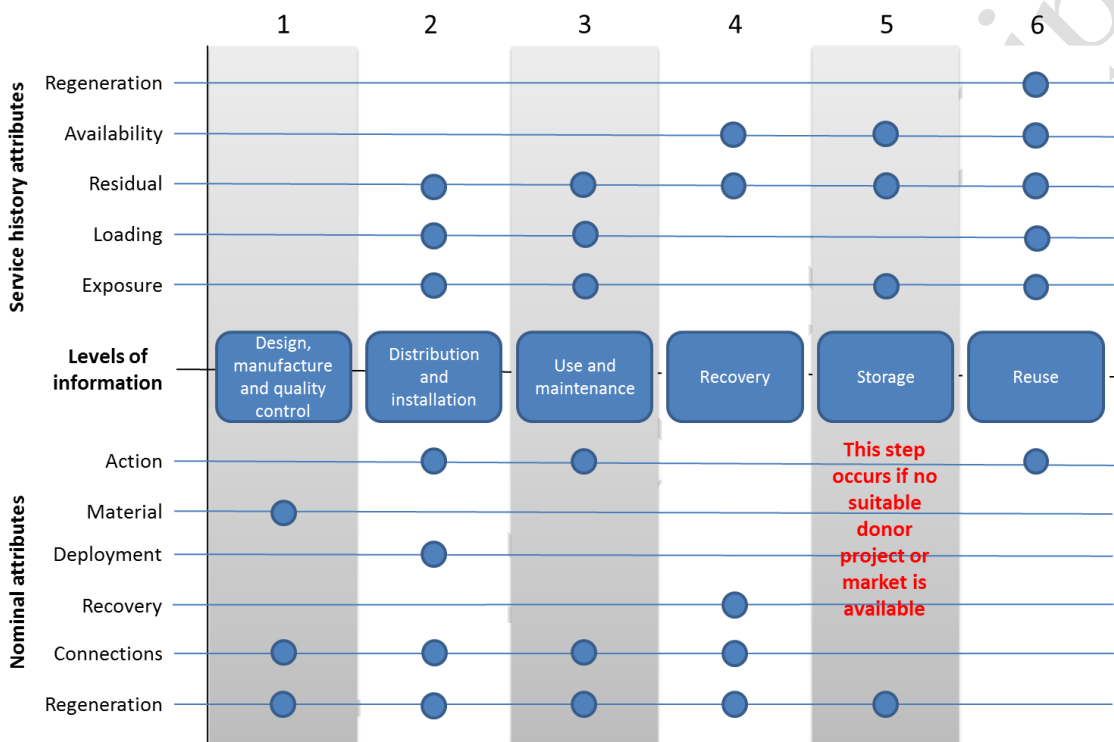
1 2 3 4 5 6

Service history attributes

Regeneration
Availability
Residual
Loading
Exposure

Levels of information

Design, manufacture and quality control

Distribution and installation

Use and maintenance

Recovery

Storage

Reuse

Nominal attributes

Action
Material
Deployment
Recovery
Connections
Regeneration

This step occurs if no suitable donor project or market is available